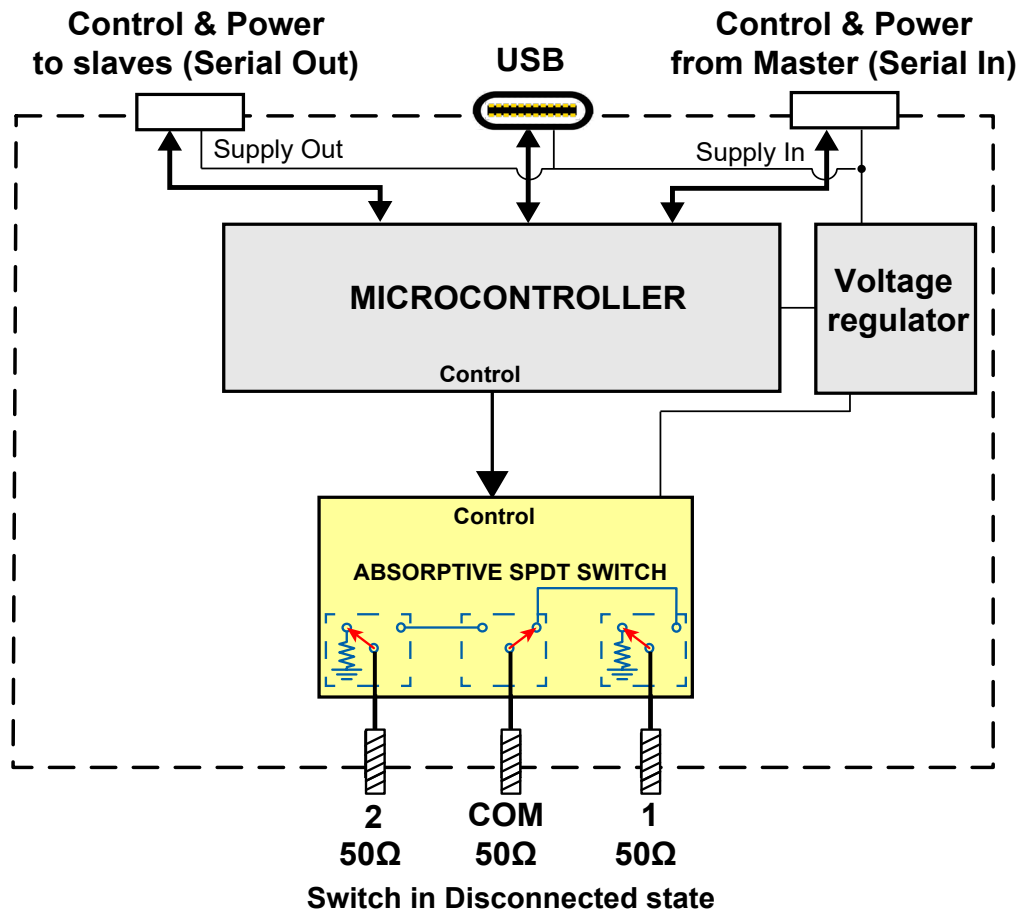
Control & Power to slaves (Serial Out)

USB

Control & Power from Master (Serial In)

Supply Out

Supply In

MICROCONTROLLER

Voltage regulator

Control

Control

ABSORPTIVE SPDT SWITCH

2
50Ω

COM
50Ω

1
50Ω

Switch in Disconnected state